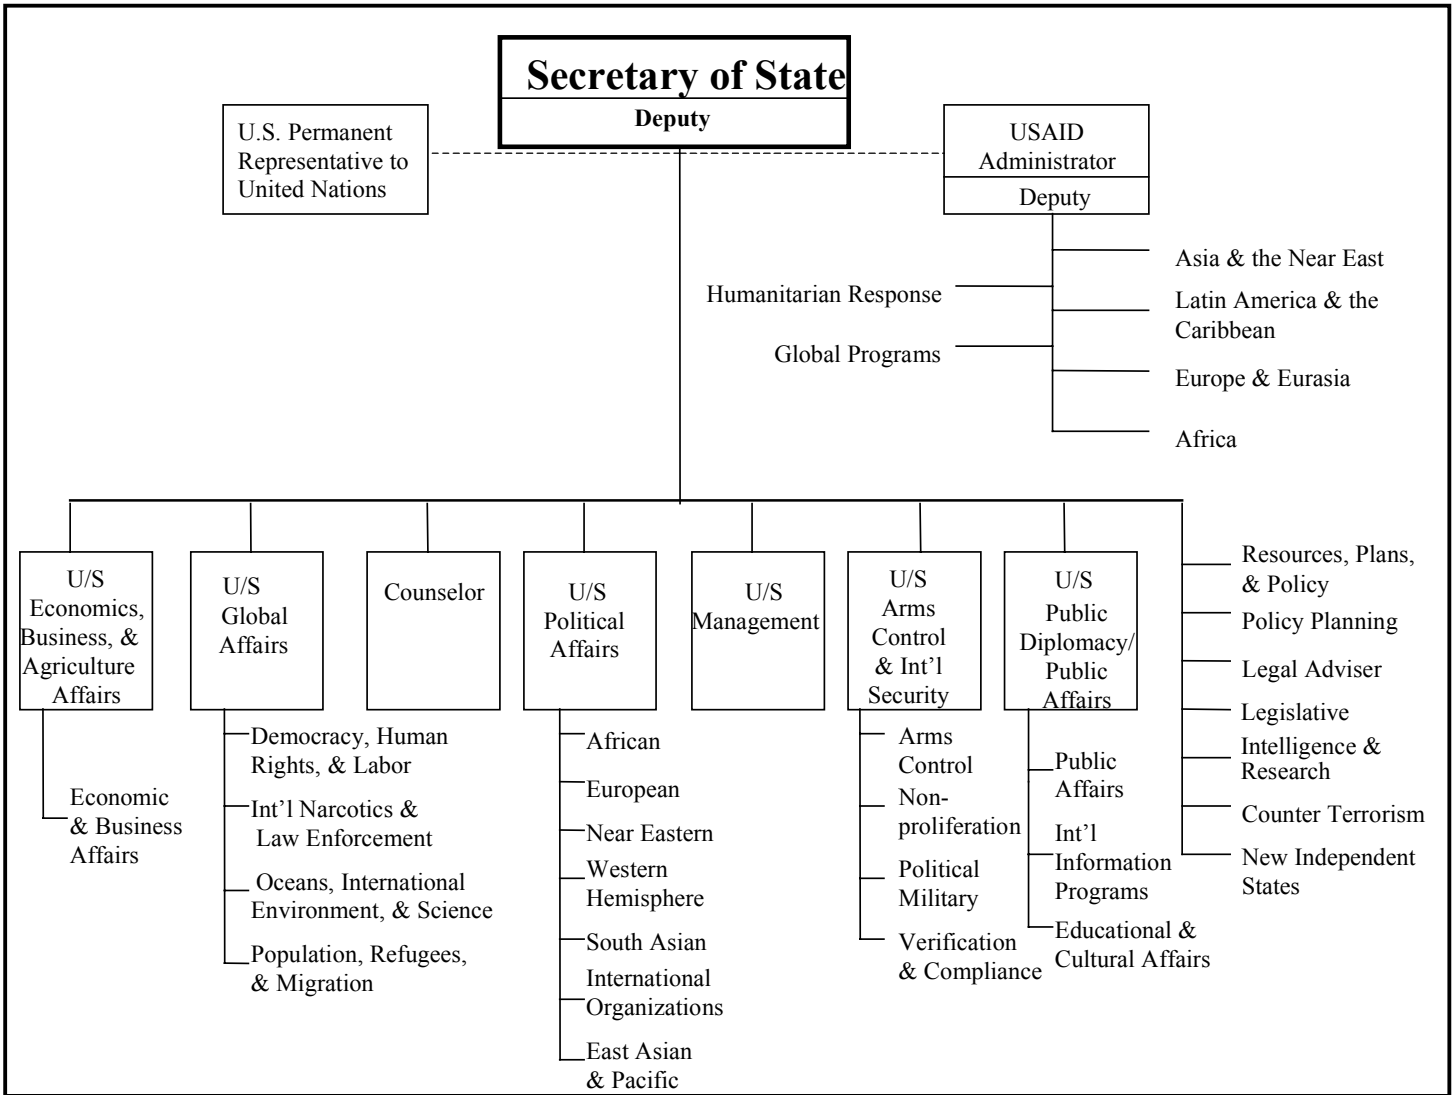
Secretary of State
Deputy

U.S. Permanent Representative to United Nations

USAID Administrator
Deputy

Humanitarian Response
Global Programs

Asia & the Near East
Latin America & the Caribbean
Europe & Eurasia
Africa

U/S Economics, Business, & Agriculture Affairs
Economic & Business Affairs

U/S Global Affairs
Democracy, Human Rights, & Labor
Int'l Narcotics & Law Enforcement
Oceans, International Environment, & Science
Population, Refugees, & Migration

Counselor

U/S Political Affairs
African
European
Near Eastern
Western Hemisphere
South Asian
International Organizations
East Asian & Pacific

U/S Management

U/S Arms Control & Int'l Security
Arms Control
Non-proliferation
Political Military
Verification & Compliance

U/S Public Diplomacy/ Public Affairs
Public Affairs
Int'l Information Programs
Educational & Cultural Affairs

Resources, Plans, & Policy
Policy Planning
Legal Adviser
Legislative
Intelligence & Research
Counter Terrorism
New Independent States